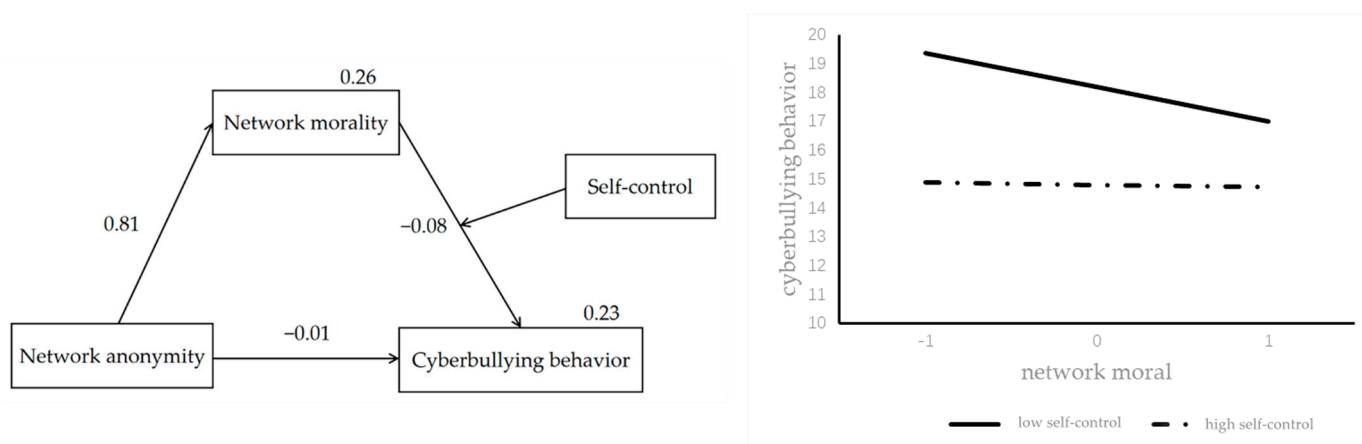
0.26

Network morality

Self-control

0.81

−0.08

0.23

Network anonymity

−0.01

Cyberbullying behavior

20
19
18
17
16
15
14
13
12
11
10

cyberbullying behavior

-1
0
1

network moral

low self-control
high self-control